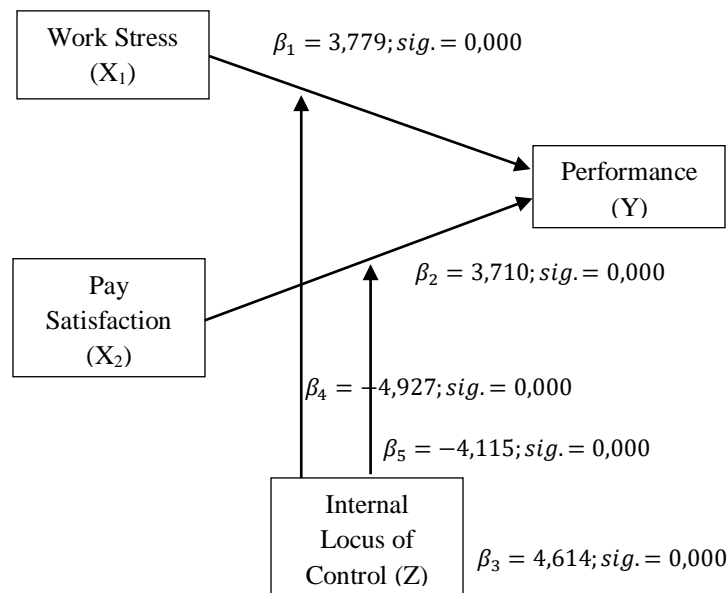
Work Stress ($X_1$)

$\beta_1 = 3{,}779; sig. = 0{,}000$

Performance (Y)

Pay Satisfaction ($X_2$)

$\beta_2 = 3{,}710; sig. = 0{,}000$

$\beta_4 = -4{,}927; sig. = 0{,}000$

$\beta_5 = -4{,}115; sig. = 0{,}000$

Internal Locus of Control (Z)

$\beta_3 = 4{,}614; sig. = 0{,}000$